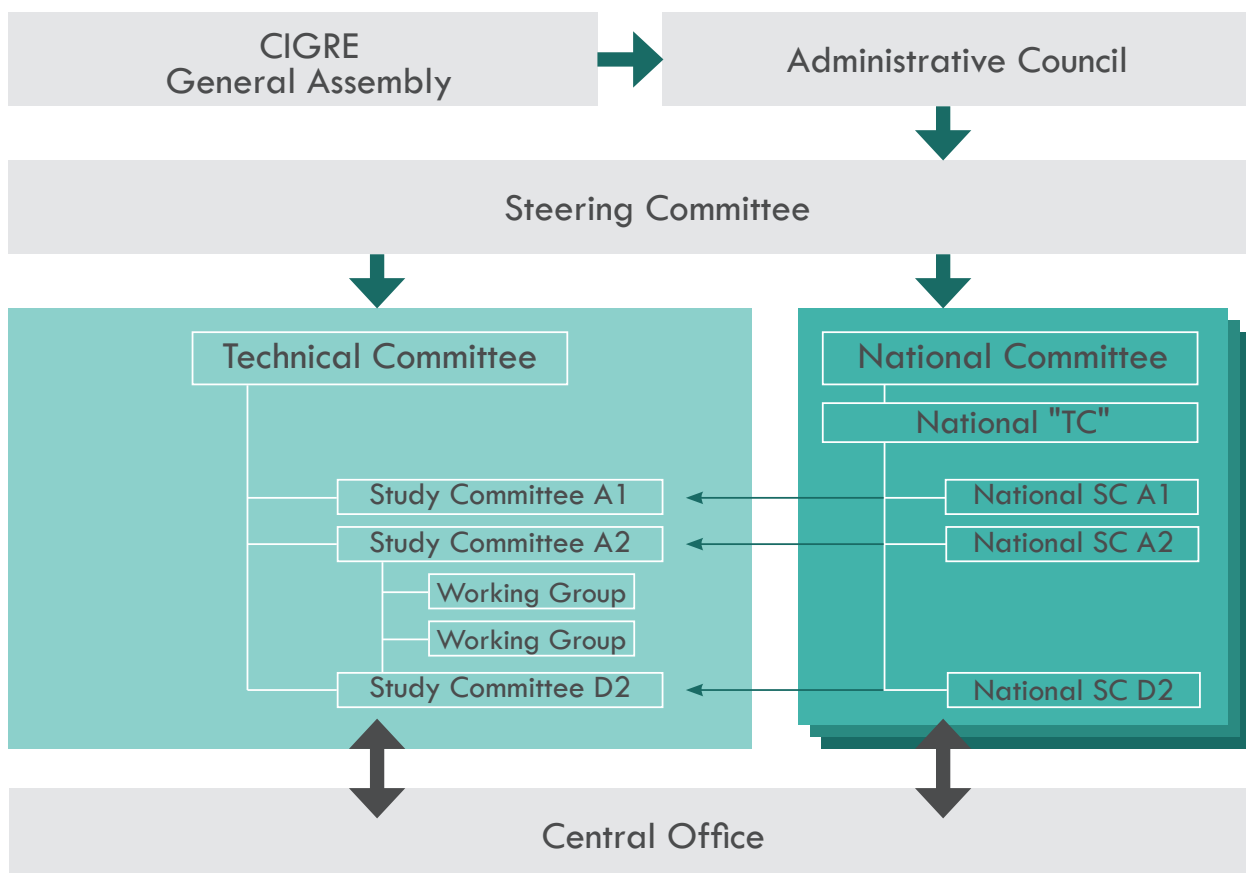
CIGRE
General Assembly

Administrative Council

Steering Committee

Technical Committee

Study Committee A1

Study Committee A2

Working Group

Working Group

Study Committee D2

National Committee

National "TC"

National SC A1

National SC A2

National SC D2

Central Office